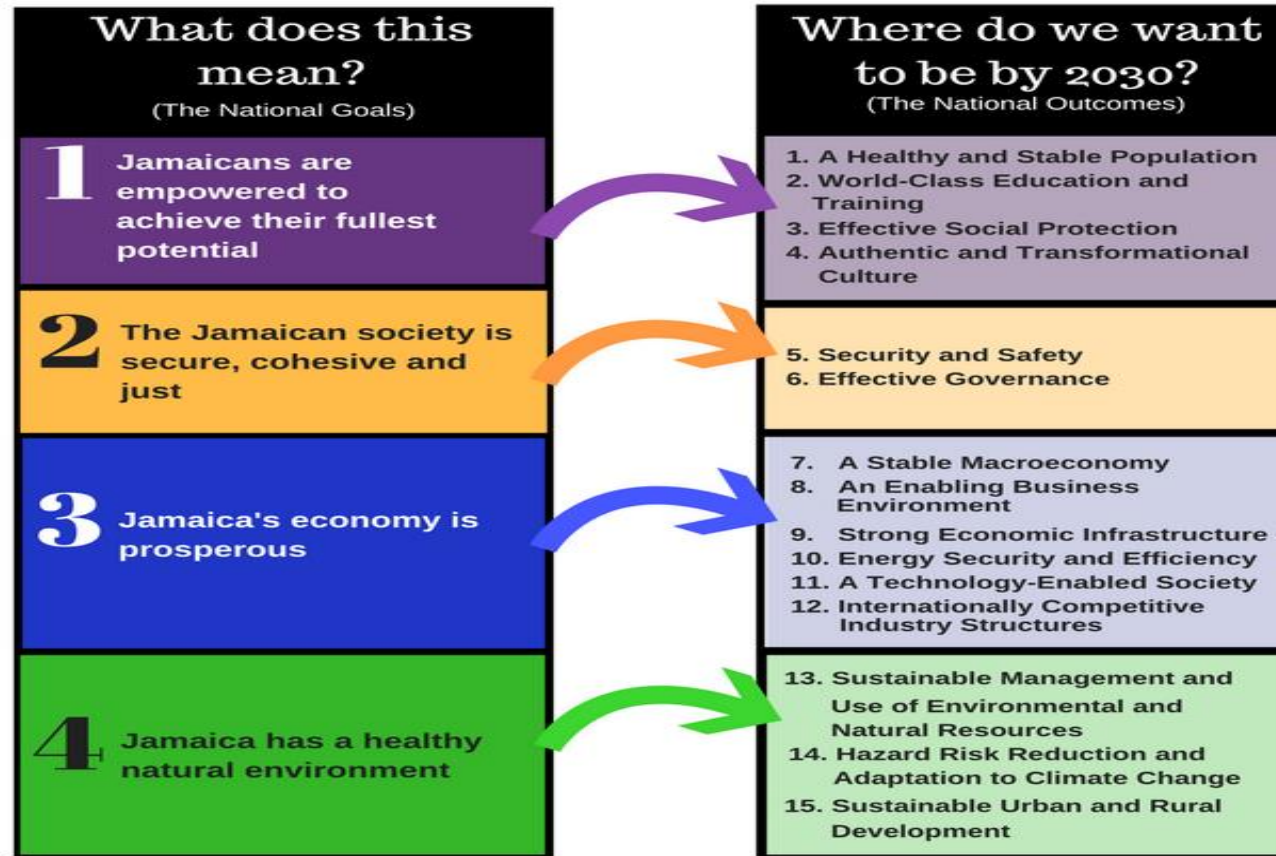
What does this mean?
(The National Goals)

1 Jamaicans are empowered to achieve their fullest potential

2 The Jamaican society is secure, cohesive and just

3 Jamaica's economy is prosperous

4 Jamaica has a healthy natural environment

Where do we want to be by 2030?
(The National Outcomes)

1. A Healthy and Stable Population
2. World-Class Education and Training
3. Effective Social Protection
4. Authentic and Transformational Culture

5. Security and Safety
6. Effective Governance

7. A Stable Macroeconomy
8. An Enabling Business Environment
9. Strong Economic Infrastructure
10. Energy Security and Efficiency
11. A Technology-Enabled Society
12. Internationally Competitive Industry Structures

13. Sustainable Management and Use of Environmental and Natural Resources
14. Hazard Risk Reduction and Adaptation to Climate Change
15. Sustainable Urban and Rural Development